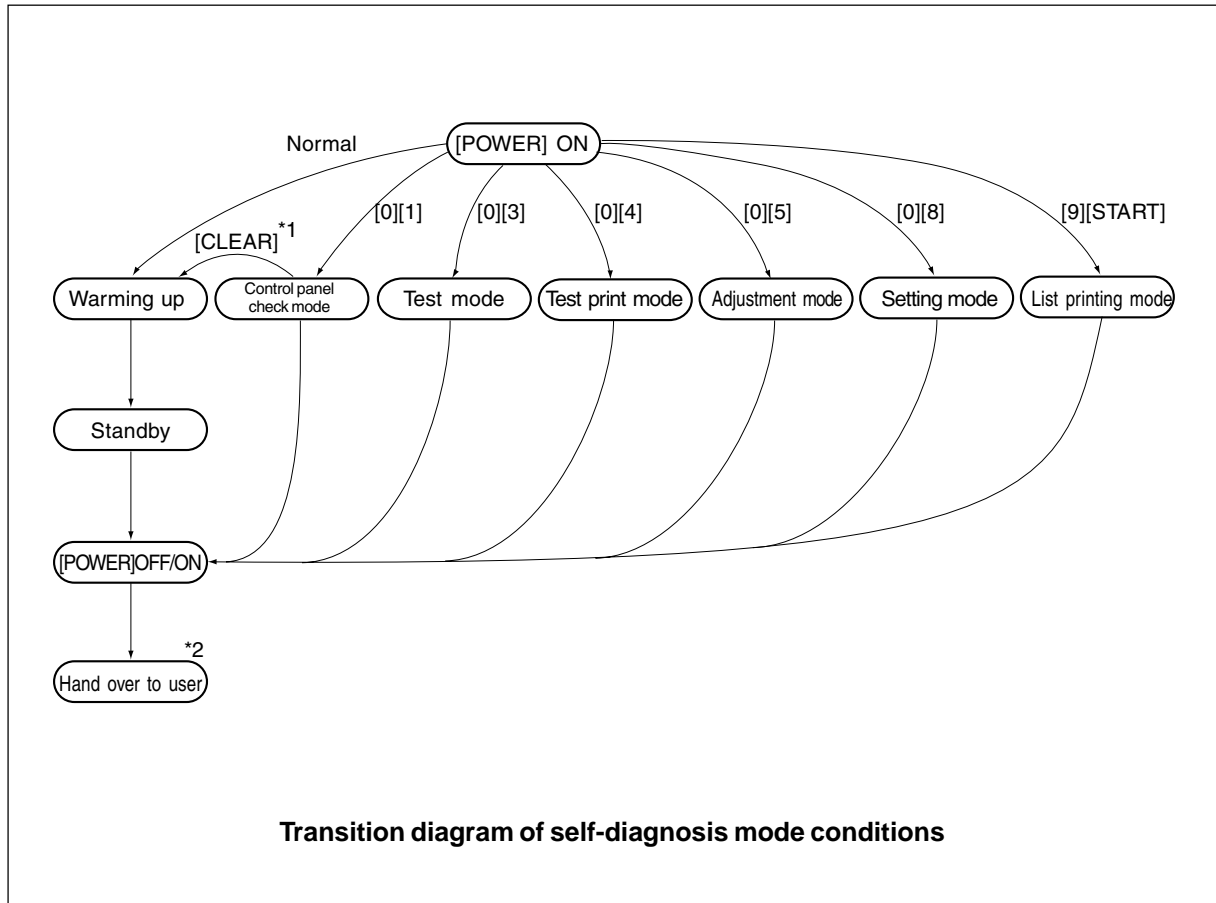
[POWER] ON

Normal

[0][1]

[0][3]

[0][4]

[0][5]

[0][8]

[9][START]

[CLEAR]$^{*1}$

Warming up

Control panel check mode

Test mode

Test print mode

Adjustment mode

Setting mode

List printing mode

Standby

[POWER]OFF/ON

*2

Hand over to user

Transition diagram of self-diagnosis mode conditions